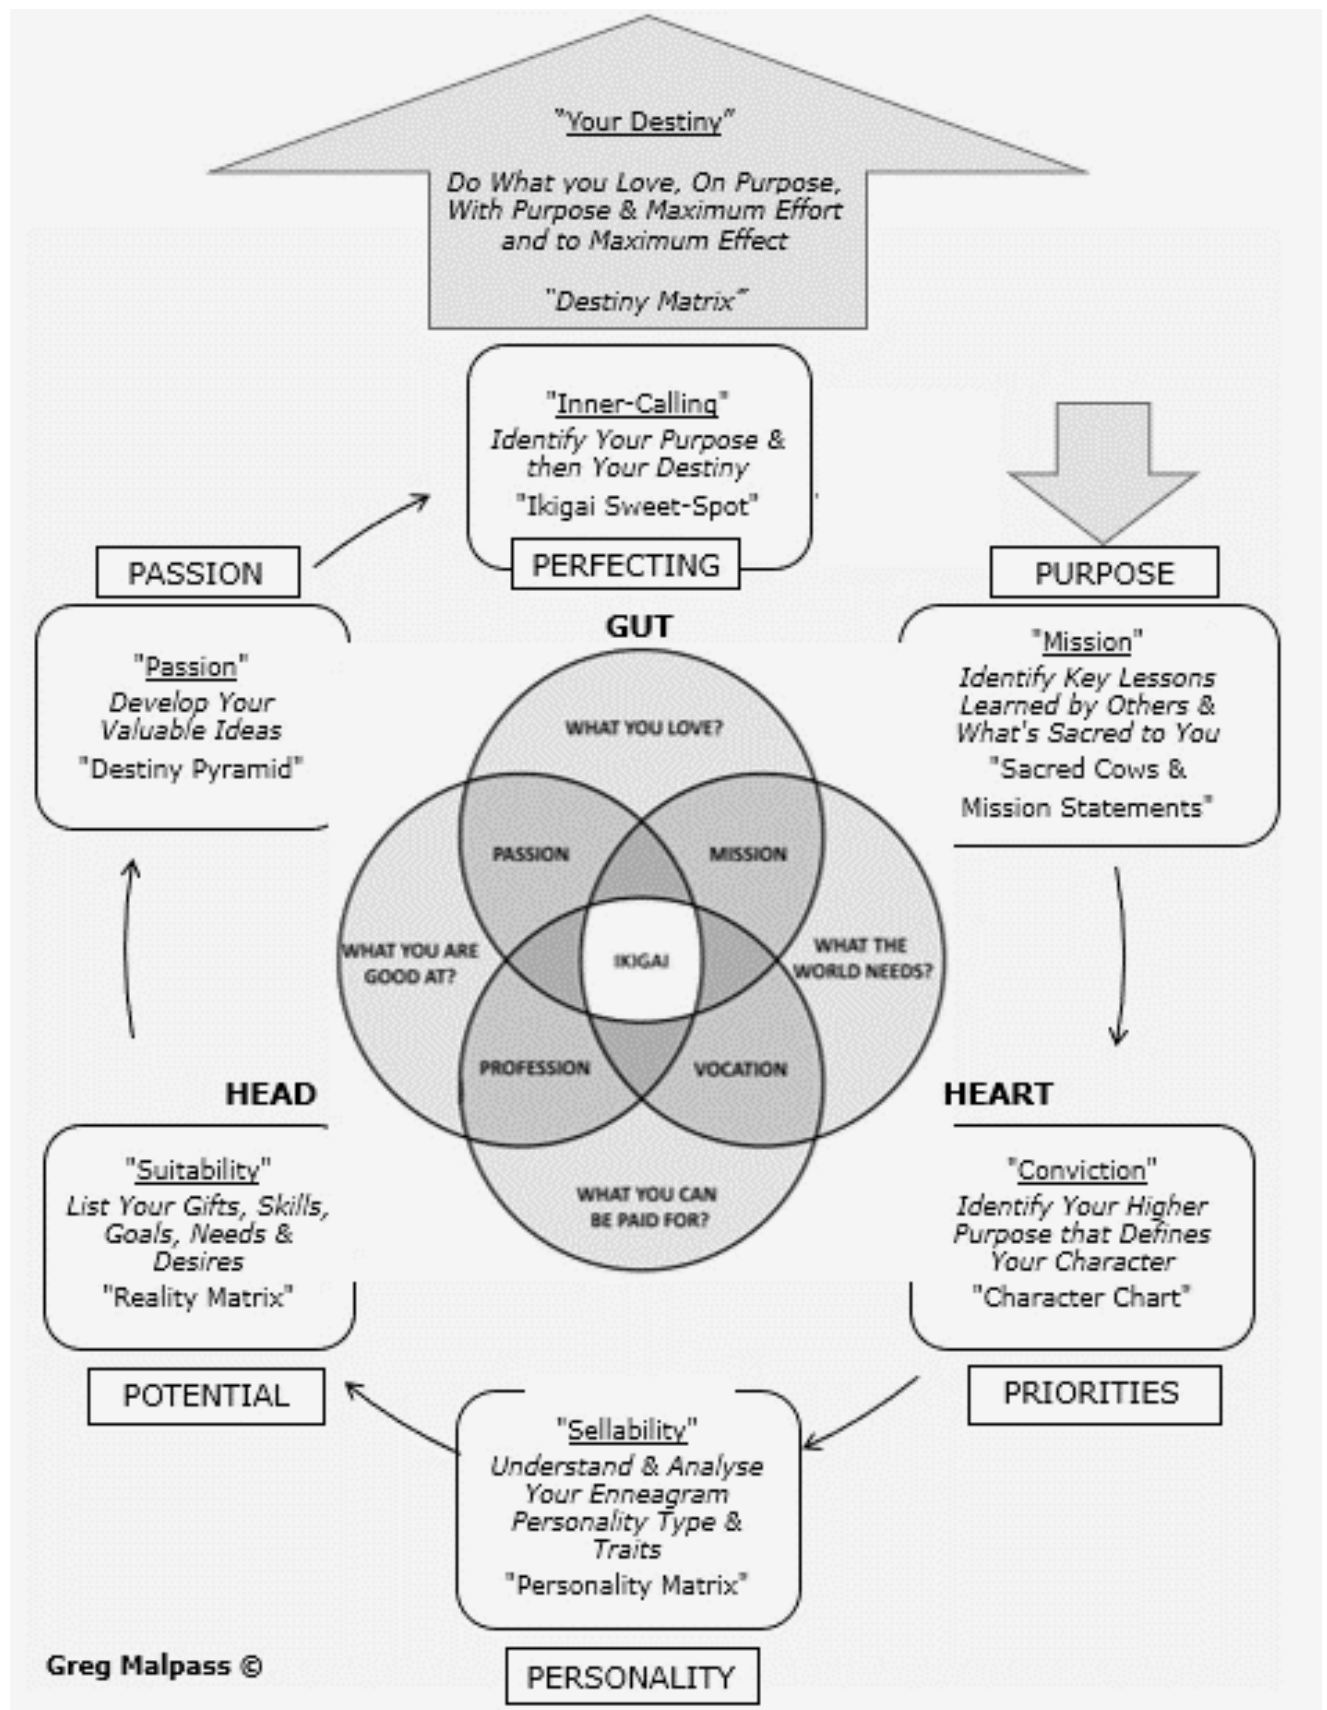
"Your Destiny"

Do What you Love, On Purpose, With Purpose & Maximum Effort and to Maximum Effect

"Destiny Matrix"

"Inner-Calling"
Identify Your Purpose & then Your Destiny
"Ikigai Sweet-Spot"

PERFECTING

PASSION

PURPOSE

"Passion"
Develop Your Valuable Ideas
"Destiny Pyramid"

GUT

"Mission"
Identify Key Lessons Learned by Others & What's Sacred to You
"Sacred Cows & Mission Statements"

WHAT YOU LOVE?

PASSION

MISSION

WHAT YOU ARE GOOD AT?

IKIGAI

WHAT THE WORLD NEEDS?

PROFESSION

VOCATION

WHAT YOU CAN BE PAID FOR?

HEAD

HEART

"Suitability"
List Your Gifts, Skills, Goals, Needs & Desires
"Reality Matrix"

"Conviction"
Identify Your Higher Purpose that Defines Your Character
"Character Chart"

POTENTIAL

PRIORITIES

"Sellability"
Understand & Analyse Your Enneagram Personality Type & Traits
"Personality Matrix"

Greg Malpass ©

PERSONALITY